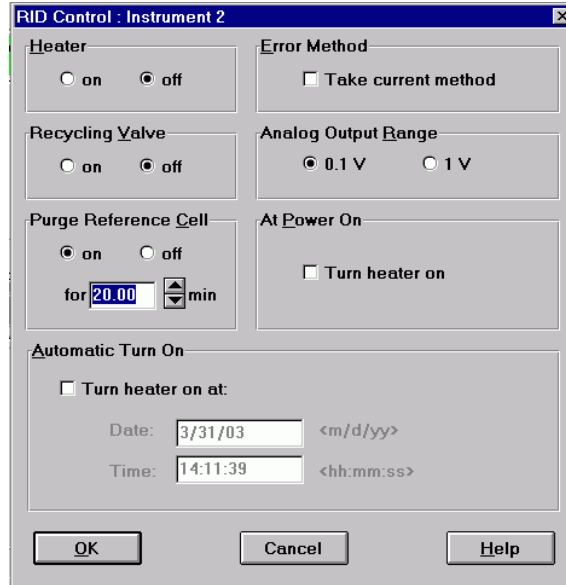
RID Control : Instrument 2

Heater
on
off

Error Method
Take current method

Recycling Valve
on
off

Analog Output Range
0.1 V
1 V

Purge Reference Cell
on
off
for 20.00 min

At Power On
Turn heater on

Automatic Turn On
Turn heater on at:
Date: 3/31/03 <m/d/yy>
Time: 14:11:39 <hh:mm:ss>

OK
Cancel
Help